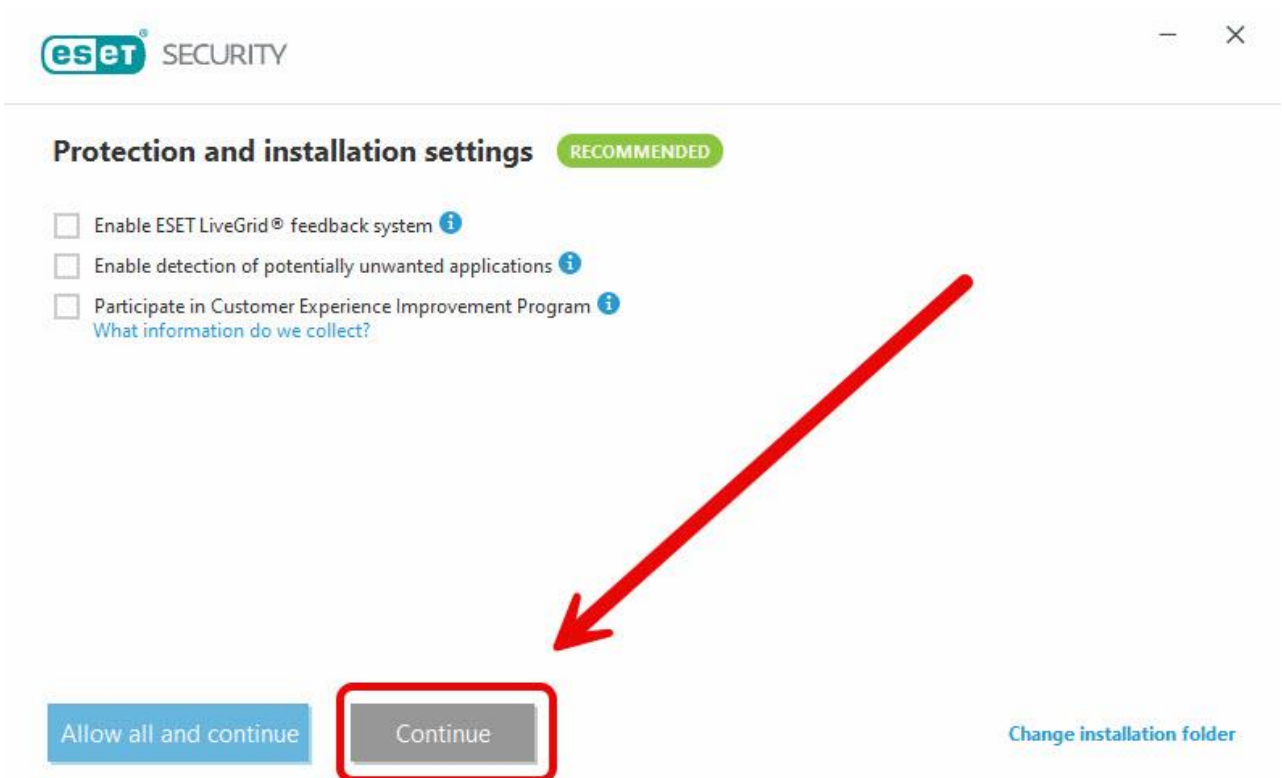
eset® SECURITY

Protection and installation settings RECOMMENDED

Enable ESET LiveGrid® feedback system

Enable detection of potentially unwanted applications

Participate in Customer Experience Improvement Program
What information do we collect?

Allow all and continue

Continue

Change installation folder